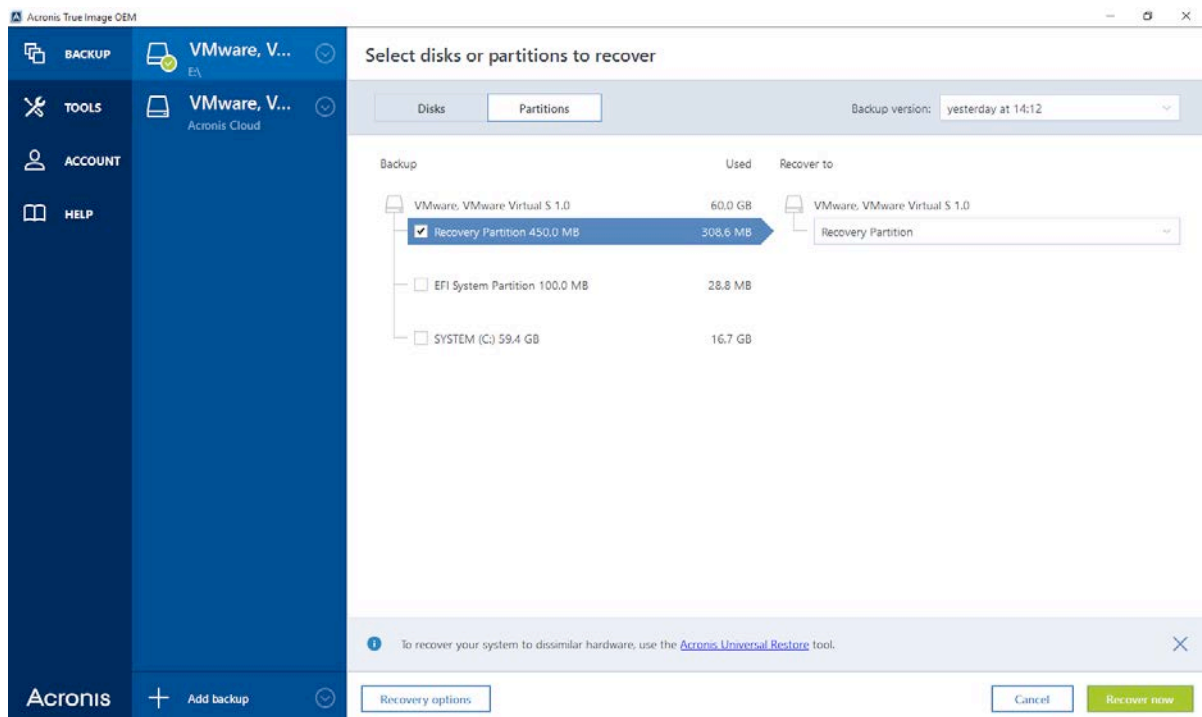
Acronis True Image OEM

BACKUP

TOOLS

ACCOUNT

HELP

VMware, V...
E:\

VMware, V...
Acronis Cloud

Select disks or partitions to recover

Disks | Partitions

Backup version: yesterday at 14:12

| Backup | Used | Recover to |
|---|---|---|
| VMware, VMware Virtual S 1.0 | 60.0 GB | VMware, VMware Virtual S 1.0 |
| Recovery Partition 450.0 MB | 308.6 MB | Recovery Partition |
| EFI System Partition 100.0 MB | 28.8 MB | |
| SYSTEM (C:) 59.4 GB | 16.7 GB | |

To recover your system to dissimilar hardware, use the Acronis Universal Restore tool.

Acronis

Add backup

Recovery options

Cancel

Recover now